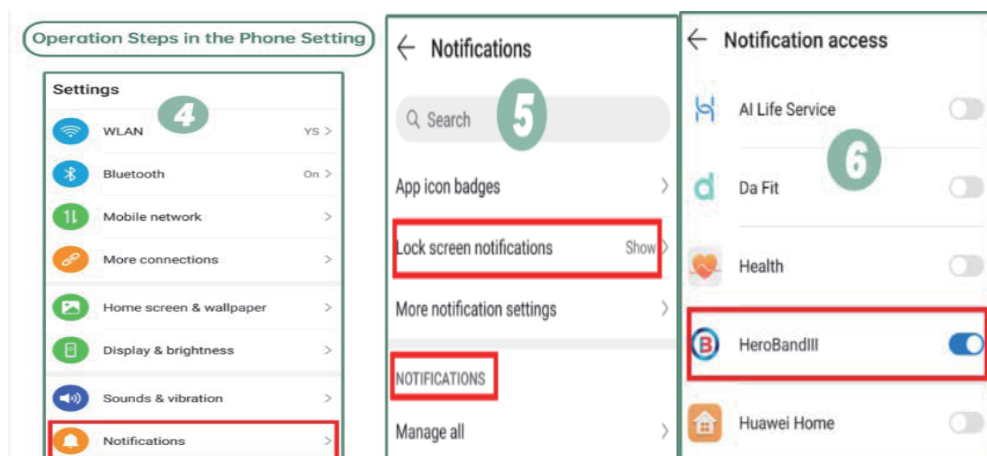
Operation Steps in the Phone Setting

Settings

4

WLAN YS >

Bluetooth On >

Mobile network >

More connections >

Home screen & wallpaper >

Display & brightness >

Sounds & vibration >

Notifications >

← Notifications

5

Search

App icon badges >

Lock screen notifications Show >

More notification settings >

NOTIFICATIONS

Manage all >

← Notification access

6

AI Life Service

Da Fit

Health

HeroBandIII

Huawei Home